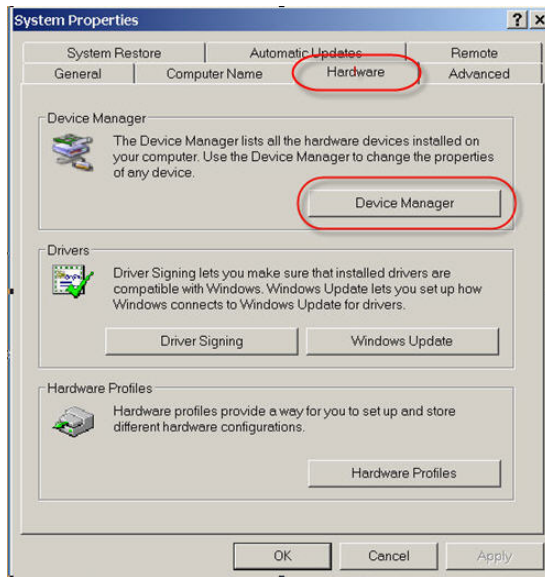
System Properties

? X

System Restore | Automatic Updates | Remote

General | Computer Name | Hardware | Advanced

Device Manager

The Device Manager lists all the hardware devices installed on your computer. Use the Device Manager to change the properties of any device.

Device Manager

Drivers

Driver Signing lets you make sure that installed drivers are compatible with Windows. Windows Update lets you set up how Windows connects to Windows Update for drivers.

Driver Signing

Windows Update

Hardware Profiles

Hardware profiles provide a way for you to set up and store different hardware configurations.

Hardware Profiles

OK

Cancel

Apply